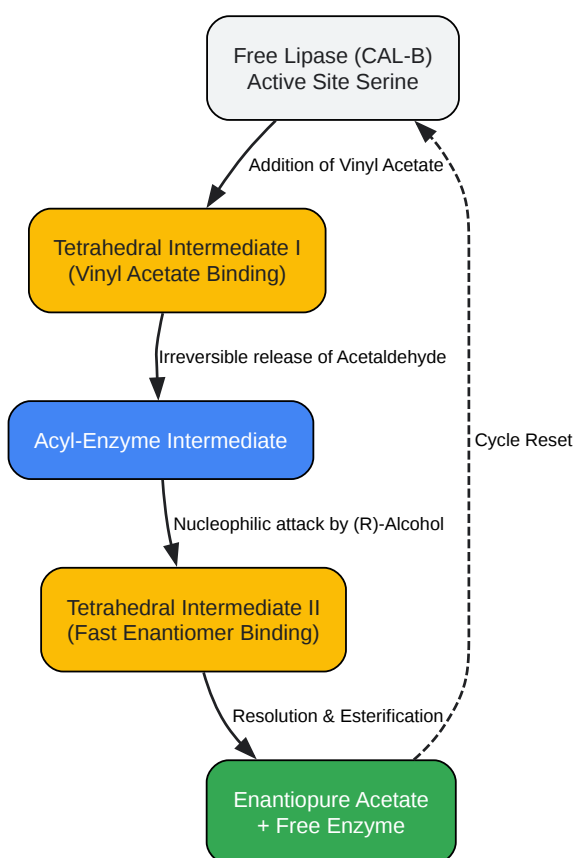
Free Lipase (CAL-B)
Active Site Serine

Addition of Vinyl Acetate

Tetrahedral Intermediate I
(Vinyl Acetate Binding)

Irreversible release of Acetaldehyde

Acyl-Enzyme Intermediate

Cycle Reset

Nucleophilic attack by (R)-Alcohol

Tetrahedral Intermediate II
(Fast Enantiomer Binding)

Resolution & Esterification

Enantiopure Acetate
+ Free Enzyme